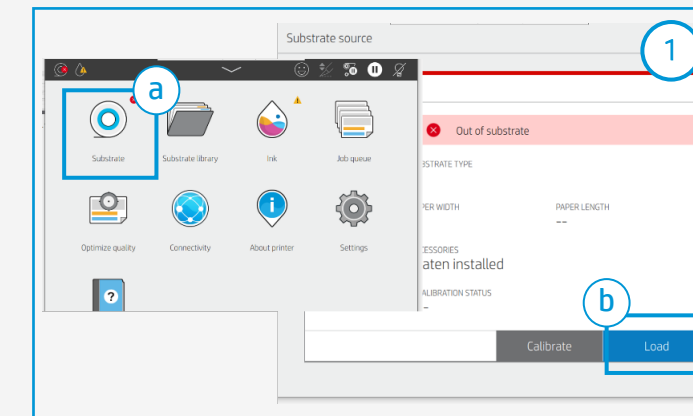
Substrate source

1

a

Substrate

Substrate library

Ink

Job queue

Optimize quality

Connectivity

About printer

Settings

Out of substrate

BSTRATE TYPE

PER WIDTH

PAPER LENGTH

--

CESSORIES

aten installed

ALIBRATION STATUS

-

b

Calibrate

Load